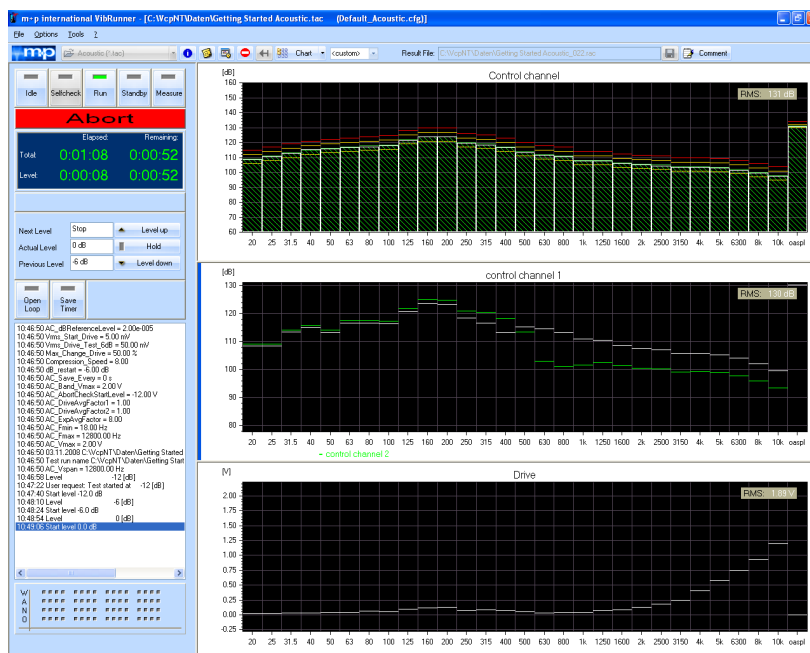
m+p international VibRunner - [C:\VcpNT\Daten\Getting Started Acoustic.tac (Default_Acoustic.cfg)]

File Options Tools ?

mp Acoustic (*.tac) Chart <custom> Result File: C:\VcpNT\Daten\Getting Started Acoustic_022.rac Comment

Idle Selfcheck Run Standby Measure

Abort

| | Elapsed: | Remaining: |
|---|---|---|
| Total: | 0:01:08 | 0:00:52 |
| Level: | 0:00:08 | 0:00:52 |

Next Level Stop Level up
Actual Level 0 dB Hold
Previous Level -6 dB Level down

Open Loop Save Timer

10:46:50 AC_dBReferenceLevel = 2.00e-005
10:46:50 Vrms_Start_Drive = 5.00 mV
10:46:50 Vrms_Drive_Test_6dB = 50.00 mV
10:46:50 Max_Change_Drive = 50.00 %
10:46:50 Compression_Speed = 8.00
10:46:50 dB_restart = -6.00 dB
10:46:50 AC_Save_Every = 0 s
10:46:50 AC_Band_Vmax = 2.00 V
10:46:50 AC_AbortCheckStartLevel = -12.00 V
10:46:50 AC_DriveAvgFactor1 = 1.00
10:46:50 AC_DriveAvgFactor2 = 1.00
10:46:50 AC_ExpAvgFactor = 8.00
10:46:50 AC_Fmin = 18.00 Hz
10:46:50 AC_Fmax = 12800.00 Hz
10:46:50 AC_Vmax = 2.00 V
10:46:50 03.11.2008 C:\VcpNT\Daten\Getting Started
10:46:50 Test run name C:\VcpNT\Daten\Getting Start
10:46:50 AC_Vspan = 12800.00 Hz
10:46:58 Level -12 [dB]
10:47:22 User request: Test started at -12 [dB]
10:47:40 Start level -12.0 dB
10:48:10 Level -6 [dB]
10:48:24 Start level -6.0 dB
10:48:54 Level 0 [dB]
10:49:06 Start level 0.0 dB

W
A
N
O

Control channel
[dB]
RMS: 131 dB
160 150 140 130 120 110 100 90 80 70 60
20 25 31.5 40 50 63 80 100 125 160 200 250 315 400 500 630 800 1k 1250 1600 2k 2500 3150 4k 5k 6300 8k 10k oaspl

control channel 1
[dB]
RMS: 130 dB
130 120 110 100 90 80
20 25 31.5 40 50 63 80 100 125 160 200 250 315 400 500 630 800 1k 1250 1600 2k 2500 3150 4k 5k 6300 8k 10k oaspl
control channel 2

Drive
[V]
RMS: 1.89 V
2.00 1.75 1.50 1.25 1.00 0.75 0.50 0.25 0.00 -0.25
20 25 31.5 40 50 63 80 100 125 160 200 250 315 400 500 630 800 1k 1250 1600 2k 2500 3150 4k 5k 6300 8k 10k oaspl